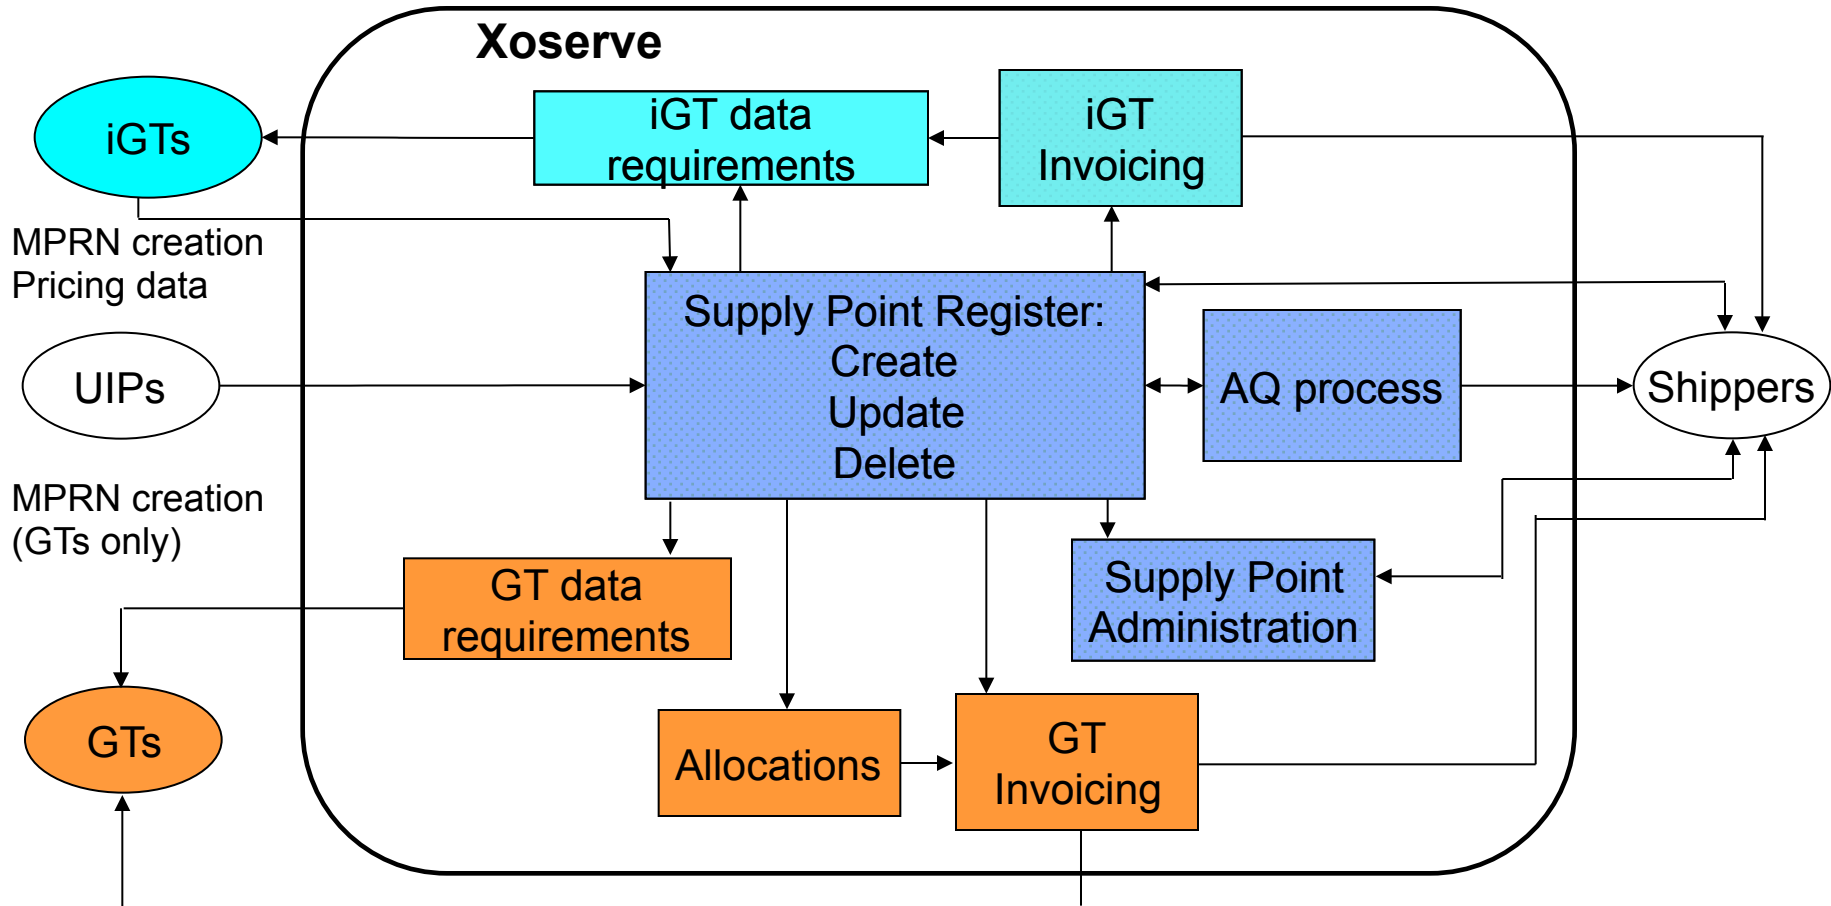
Xoserve

iGTs

iGT data requirements

iGT Invoicing

MPRN creation
Pricing data

Supply Point Register:
Create
Update
Delete

AQ process

Shippers

UIPs

MPRN creation
(GTs only)

GT data requirements

Supply Point Administration

GTs

Allocations

GT Invoicing